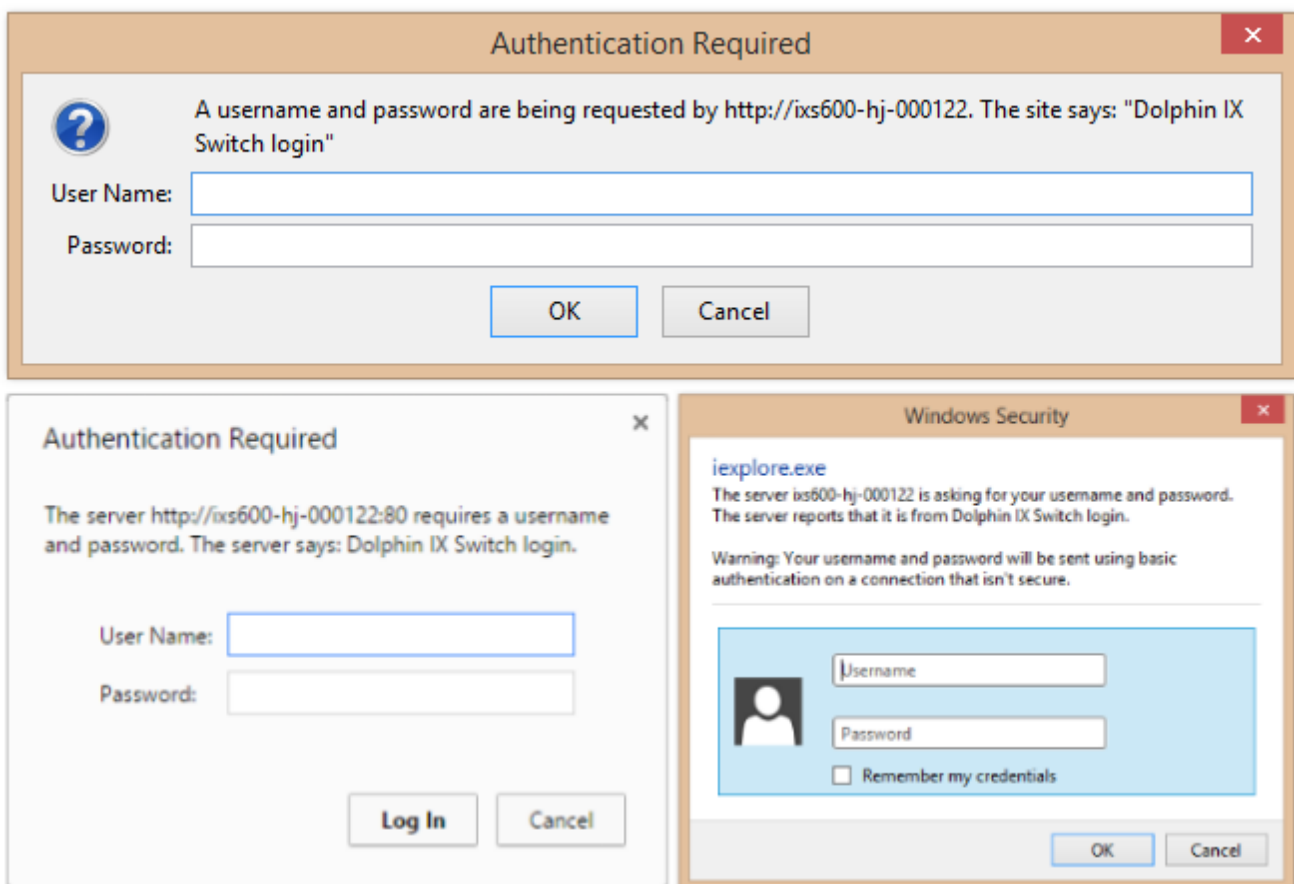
Authentication Required

A username and password are being requested by http://ixs600-hj-000122. The site says: "Dolphin IX Switch login"

User Name:

Password:

OK Cancel

Authentication Required

The server http://ixs600-hj-000122:80 requires a username and password. The server says: Dolphin IX Switch login.

User Name:

Password:

Log In Cancel

Windows Security

iexplore.exe

The server ixs600-hj-000122 is asking for your username and password. The server reports that it is from Dolphin IX Switch login.

Warning: Your username and password will be sent using basic authentication on a connection that isn't secure.

Username

Password

Remember my credentials

OK Cancel